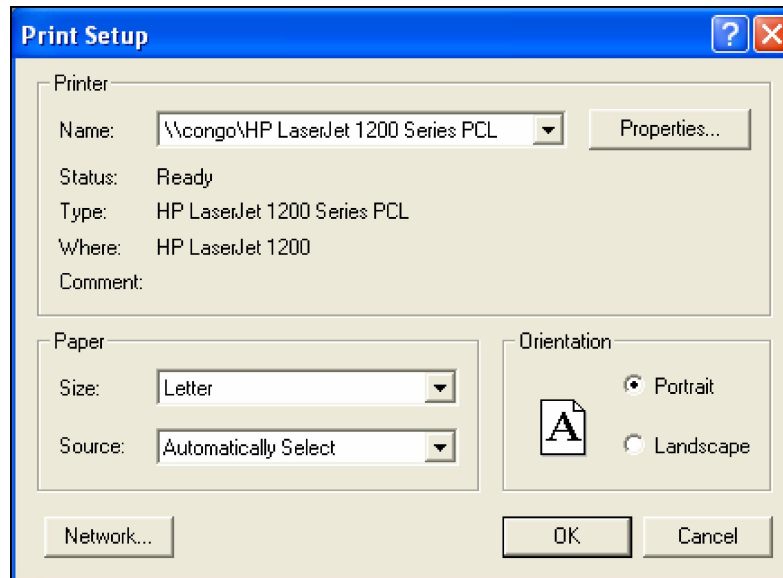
Print Setup

?

Printer

Name: \\congo\HP LaserJet 1200 Series PCL

Properties...

Status: Ready

Type: HP LaserJet 1200 Series PCL

Where: HP LaserJet 1200

Comment:

Paper

Size: Letter

Source: Automatically Select

Orientation

A

Portrait

Landscape

Network...

OK

Cancel